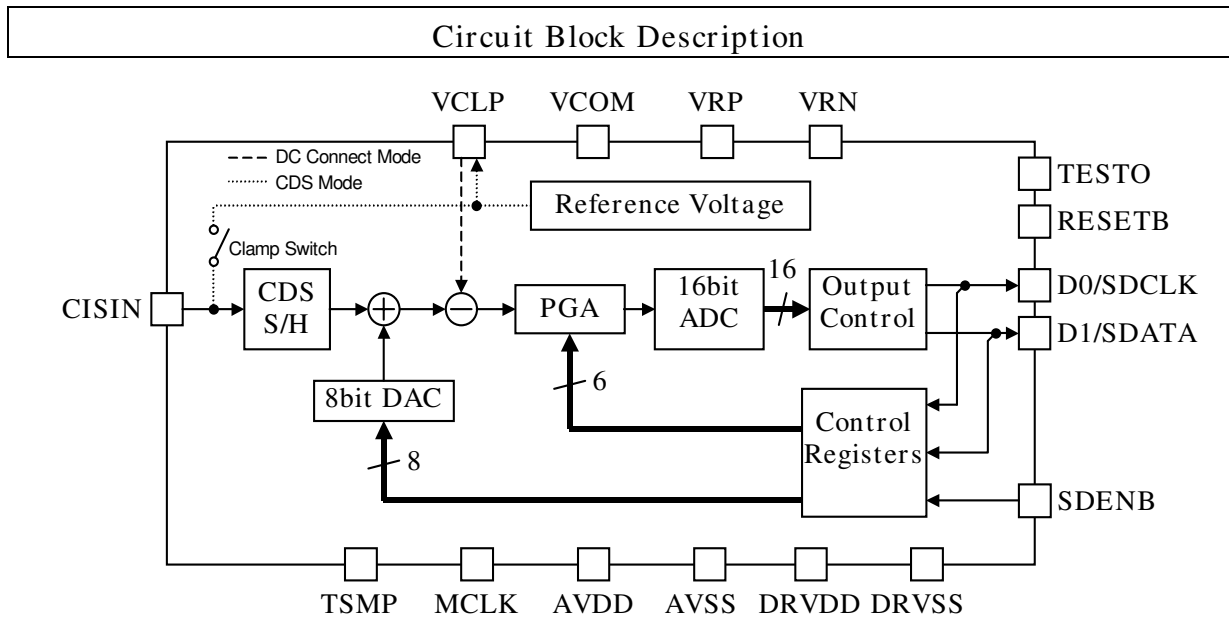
Circuit Block Description

VCLP VCOM VRP VRN

DC Connect Mode
CDS Mode

Reference Voltage

TESTO
RESETB

Clamp Switch

CISIN

CDS S/H

PGA

16bit ADC

16

Output Control

D0/SDCLK
D1/SDATA

6

8bit DAC

Control Registers

8

SDENB

TSMP MCLK AVDD AVSS DRVDD DRVSS